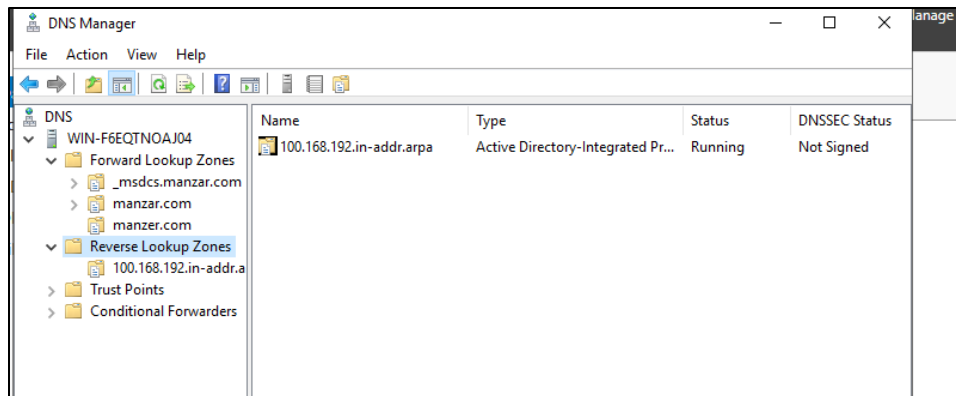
DNS Manager

lanage

File Action View Help

DNS
WIN-F6EQTNOAJ04
Forward Lookup Zones
_msdcs.manzar.com
manzar.com
manzer.com
Reverse Lookup Zones
100.168.192.in-addr.a
Trust Points
Conditional Forwarders

| Name | Type | Status | DNSSEC Status |
|---|---|---|---|
| 100.168.192.in-addr.arpa | Active Directory-Integrated Pr... | Running | Not Signed |